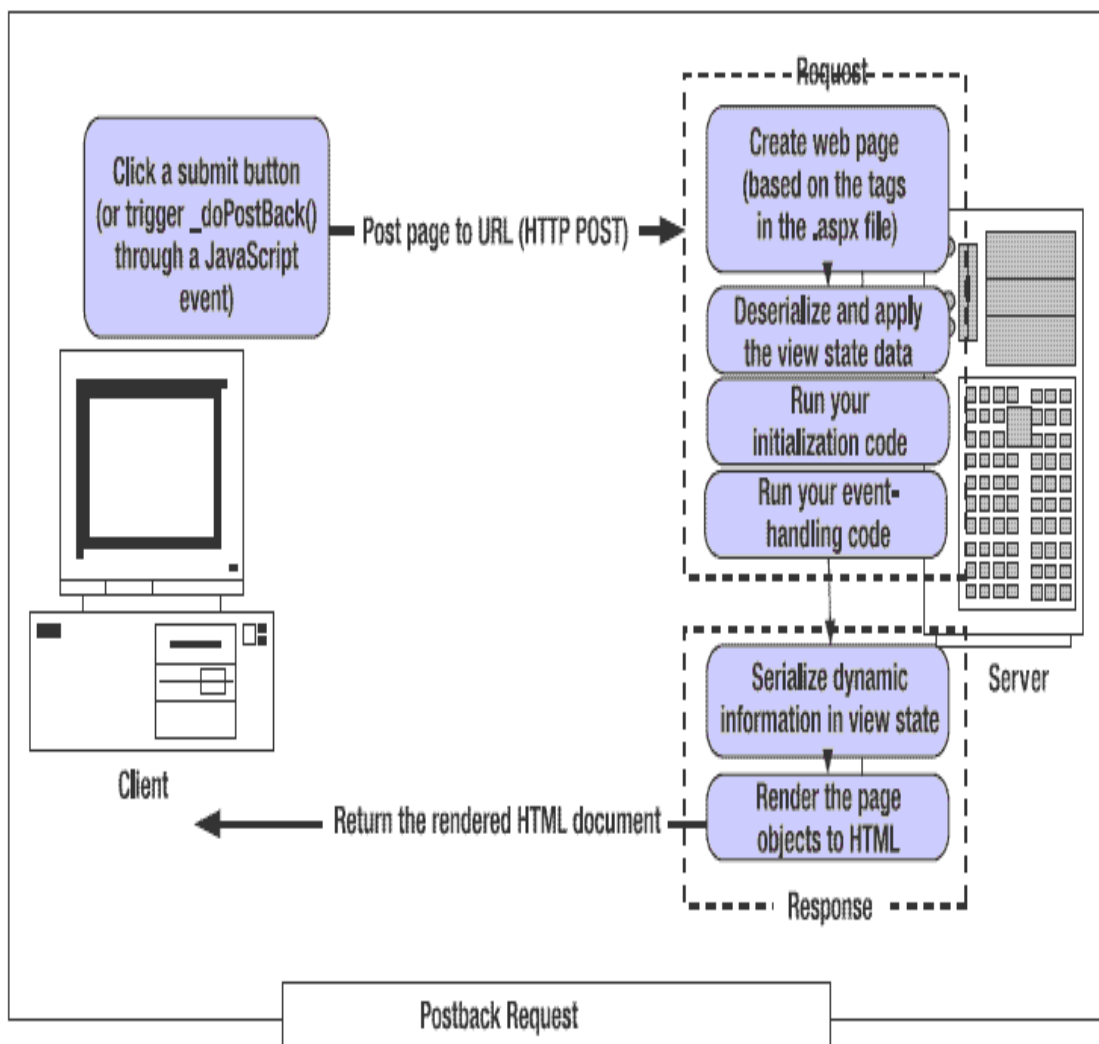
Click a submit button (or trigger _doPostBack() through a JavaScript event)

Post page to URL (HTTP POST)

Request

Create web page (based on the tags in the .aspx file)

Deserialize and apply the view state data

Run your initialization code

Run your event-handling code

Server

Serialize dynamic information in view state

Render the page objects to HTML

Response

Client

Return the rendered HTML document

Postback Request